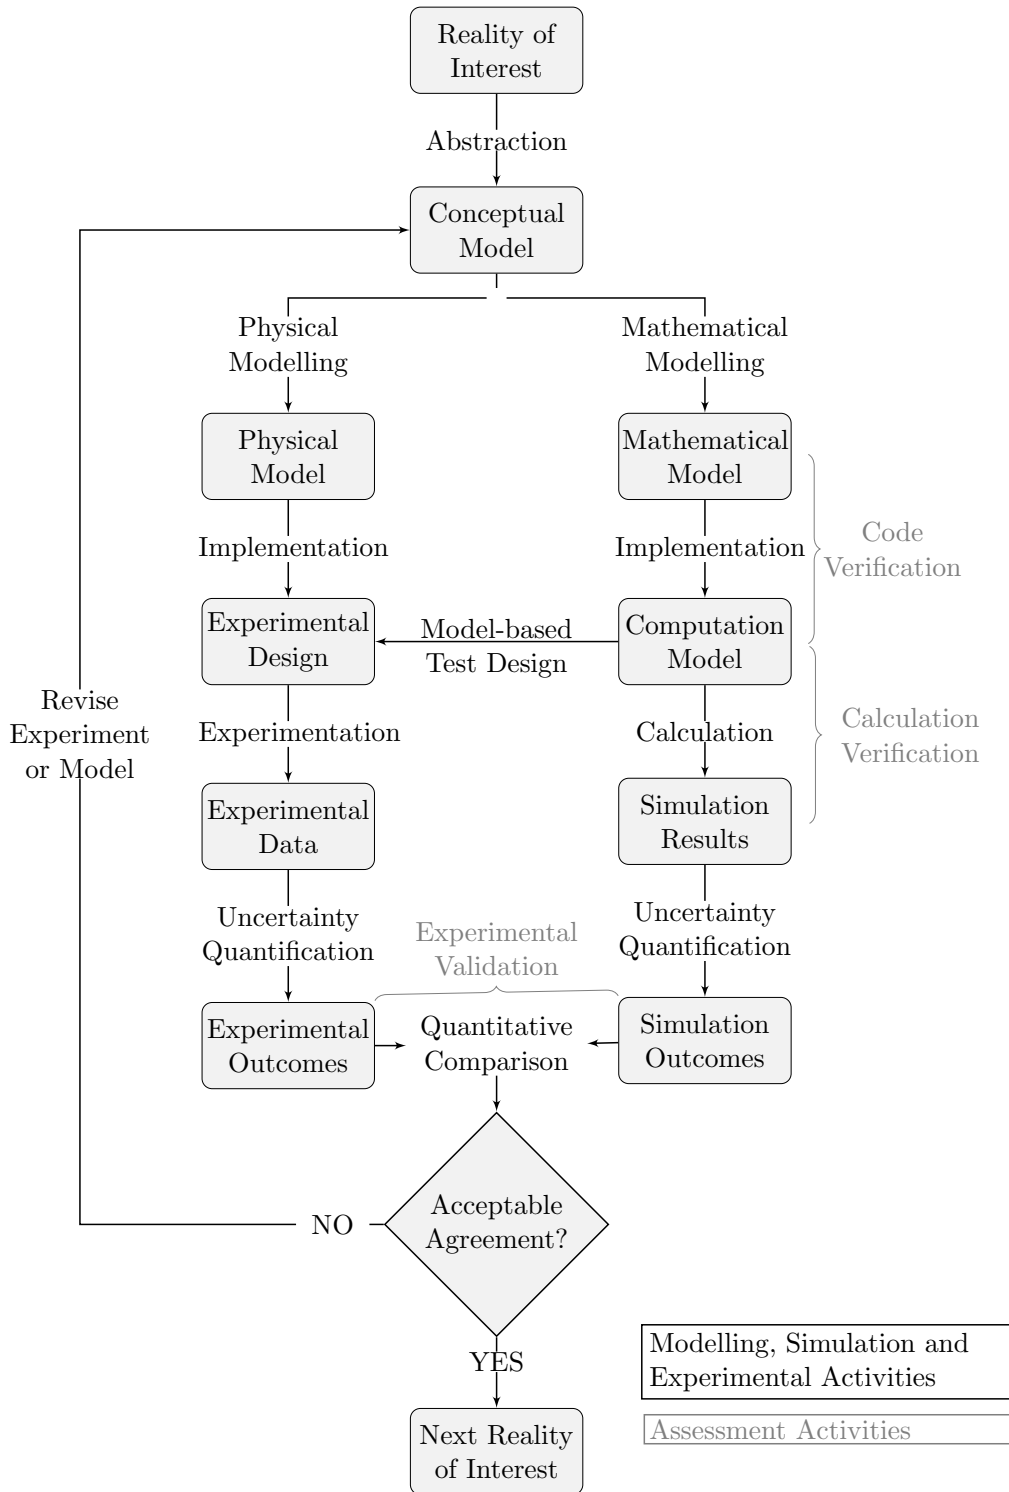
Reality of Interest

Abstraction

Conceptual Model

Physical Modelling

Mathematical Modelling

Physical Model

Mathematical Model

Code Verification

Implementation

Implementation

Experimental Design

Model-based Test Design

Computation Model

Revise Experiment or Model

Experimentation

Calculation

Calculation Verification

Experimental Data

Simulation Results

Uncertainty Quantification

Experimental Validation

Uncertainty Quantification

Experimental Outcomes

Quantitative Comparison

Simulation Outcomes

NO

Acceptable Agreement?

YES

Next Reality of Interest

Modelling, Simulation and Experimental Activities

Assessment Activities